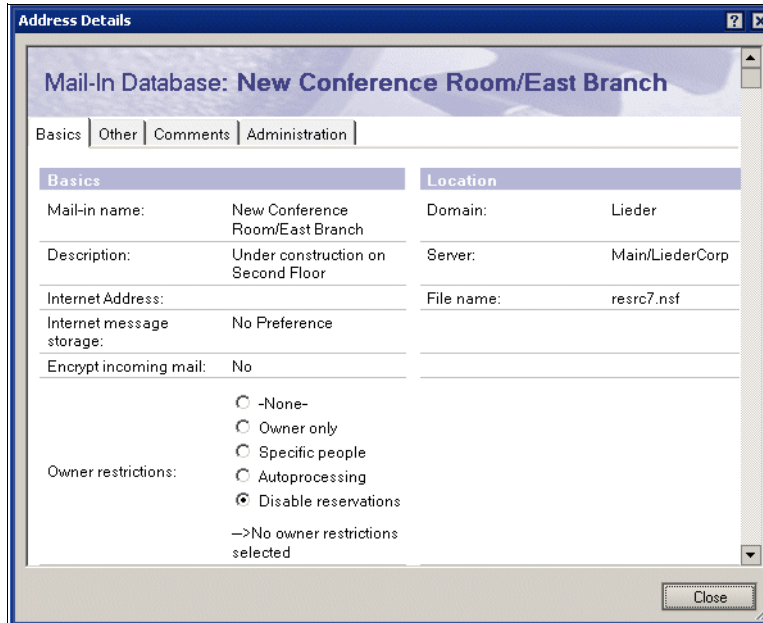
Address Details

Mail-In Database: New Conference Room/East Branch

Basics | Other | Comments | Administration

Basics

| | |
|---|---|
| Mail-in name: | New Conference Room/East Branch |
| Description: | Under construction on Second Floor |
| Internet Address: | |
| Internet message storage: | No Preference |
| Encrypt incoming mail: | No |
| Owner restrictions: | -None- Owner only Specific people Autoprocessing Disable reservations —>No owner restrictions selected |

Location

| | |
|---|---|
| Domain: | Lieder |
| Server: | Main/LiederCorp |
| File name: | resrc7.nsf |

Close